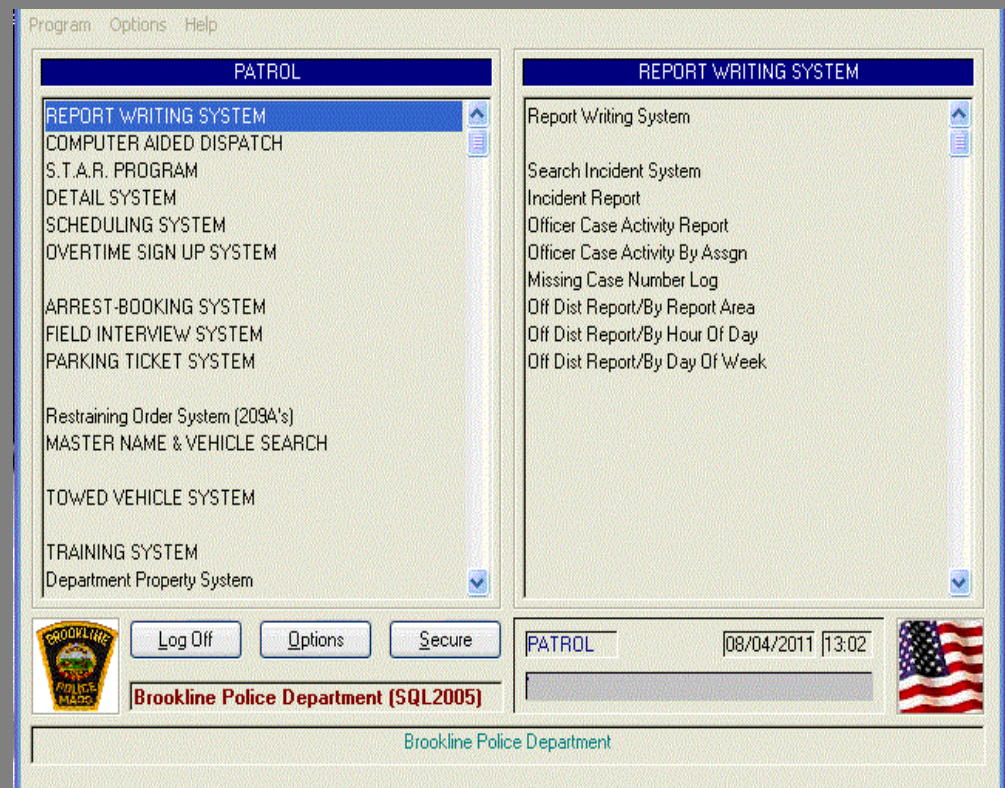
Program Options Help

PATROL

REPORT WRITING SYSTEM
COMPUTER AIDED DISPATCH
S.T.A.R. PROGRAM
DETAIL SYSTEM
SCHEDULING SYSTEM
OVERTIME SIGN UP SYSTEM

ARREST-BOOKING SYSTEM
FIELD INTERVIEW SYSTEM
PARKING TICKET SYSTEM

Restraining Order System (209A's)
MASTER NAME & VEHICLE SEARCH

TOWED VEHICLE SYSTEM

TRAINING SYSTEM
Department Property System

REPORT WRITING SYSTEM

Report Writing System

Search Incident System
Incident Report
Officer Case Activity Report
Officer Case Activity By Assgn
Missing Case Number Log
Off Dist Report/By Report Area
Off Dist Report/By Hour Of Day
Off Dist Report/By Day Of Week

BROOKLINE POLICE MASS

Log Off
Options
Secure

Brookline Police Department (SQL2005)

PATROL
08/04/2011
13:02

Brookline Police Department